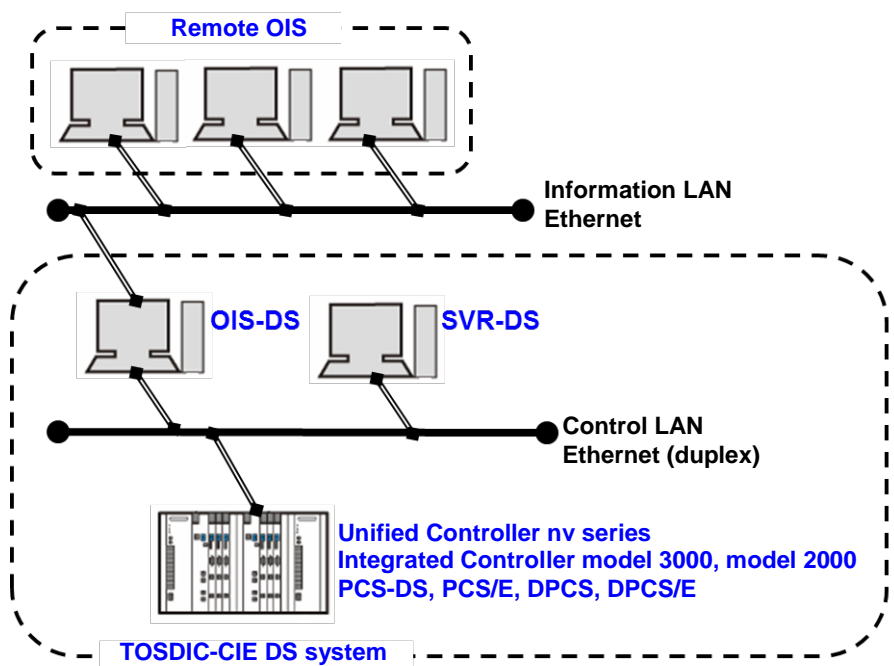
Remote OIS

Information LAN
Ethernet

OIS-DS

SVR-DS

Control LAN
Ethernet (duplex)

Unified Controller nv series
Integrated Controller model 3000, model 2000
PCS-DS, PCS/E, DPCS, DPCS/E

TOSDIC-CIE DS system